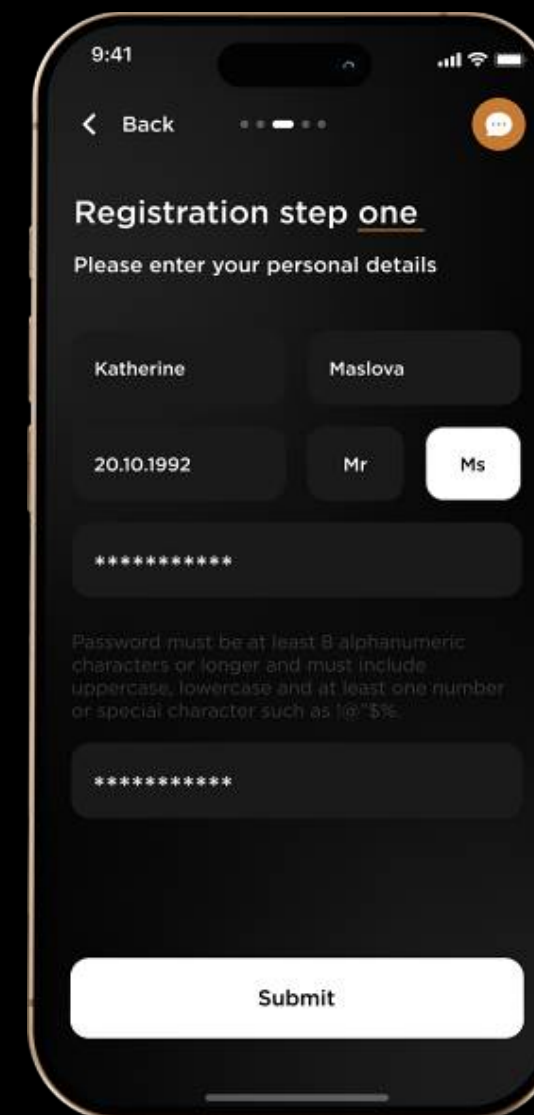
9:41

Back

Registration step one

Please enter your personal details

Katherine

Maslova

20.10.1992

Mr

Ms

***********

Password must be at least 8 alphanumeric characters or longer and must include uppercase, lowercase and at least one number or special character such as !@"$%.

***********

Submit